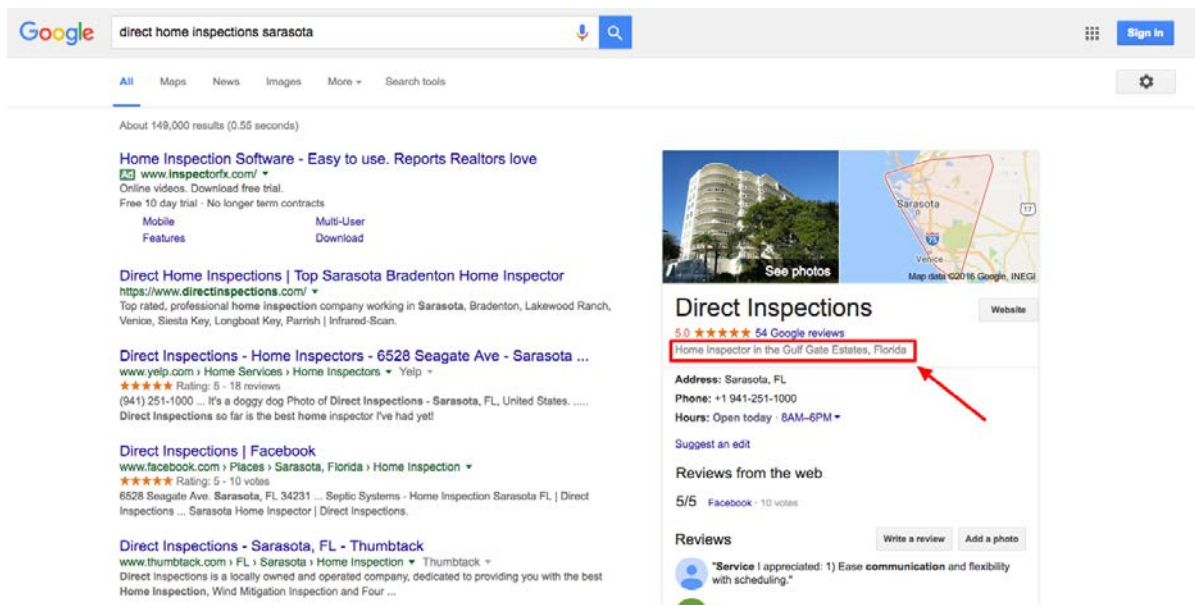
Google

direct home inspections sarasota

Sign in

All Maps News Images More Search tools

About 149,000 results (0.55 seconds)

Home Inspection Software - Easy to use. Reports Realtors love
Ad www.inspectorfx.com/
Online videos. Download free trial.
Free 10 day trial · No longer term contracts
Mobile
Multi-User
Features
Download

Direct Home Inspections | Top Sarasota Bradenton Home Inspector
https://www.directinspections.com/
Top rated, professional home inspection company working in Sarasota, Bradenton, Lakewood Ranch, Venice, Siesta Key, Longboat Key, Parrish | Infrared-Scan.

Direct Inspections - Home Inspectors - 6528 Seagate Ave - Sarasota ...
www.yelp.com › Home Services › Home Inspectors Yelp
★★★★★ Rating: 5 - 18 reviews
(941) 251-1000 ... It's a doggy dog Photo of Direct Inspections - Sarasota, FL, United States. ..... Direct Inspections so far is the best home inspector I've had yet!

Direct Inspections | Facebook
www.facebook.com › Places › Sarasota, Florida › Home Inspection
★★★★★ Rating: 5 - 10 votes
6528 Seagate Ave. Sarasota, FL 34231 ... Septic Systems - Home Inspection Sarasota FL | Direct Inspections ... Sarasota Home Inspector | Direct Inspections.

Direct Inspections - Sarasota, FL - Thumbtack
www.thumbtack.com › FL › Sarasota › Home Inspection Thumbtack
Direct Inspections is a locally owned and operated company, dedicated to providing you with the best Home Inspection, Wind Mitigation Inspection and Four ...

See photos
Sarasota
17
75
Venice
Map data ©2016 Google, INEGI

Direct Inspections
Website
5.0 ★★★★★ 54 Google reviews
Home inspector in the Gulf Gate Estates, Florida

Address: Sarasota, FL
Phone: +1 941-251-1000
Hours: Open today · 8AM–6PM

Suggest an edit

Reviews from the web
5/5 Facebook · 10 votes

Reviews
Write a review
Add a photo
"Service I appreciated: 1) Ease communication and flexibility with scheduling."